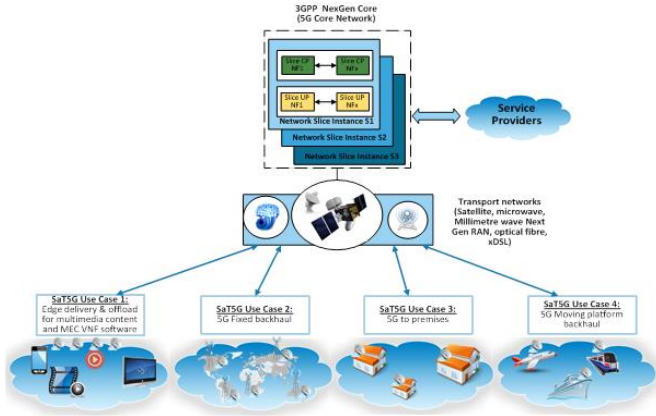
3GPP NexGen Core
(5G Core Network)

Slice CP NF1

Slice CP NFx

Slice UP NF1

Slice UP NFx

Network Slice Instance S1

Network Slice Instance S2

Network Slice Instance S3

Service Providers

Transport networks (Satellite, microwave, Millimetre wave Next Gen RAN, optical fibre, xDSL)

SaT5G Use Case 1:
Edge delivery & offload for multimedia content and MEC VNF software

SaT5G Use Case 2:
5G Fixed backhaul

SaT5G Use Case 3:
5G to premises

SaT5G Use Case 4:
5G Moving platform backhaul